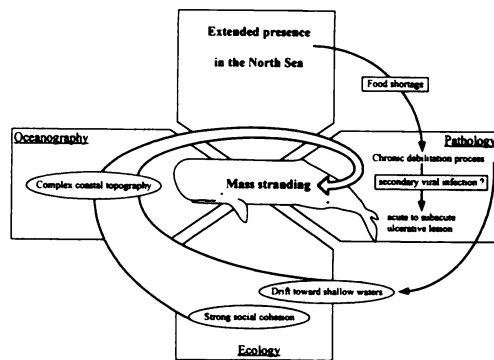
Extended presence

in the North Sea

Food shortage

Oceanography

Pathology

Chronic debilitation process

Complex coastal topography

Mass stranding

secondary viral infection ?

acute to subacute ulcerative lesion

Drift toward shallow waters

Strong social cohesion

Ecology